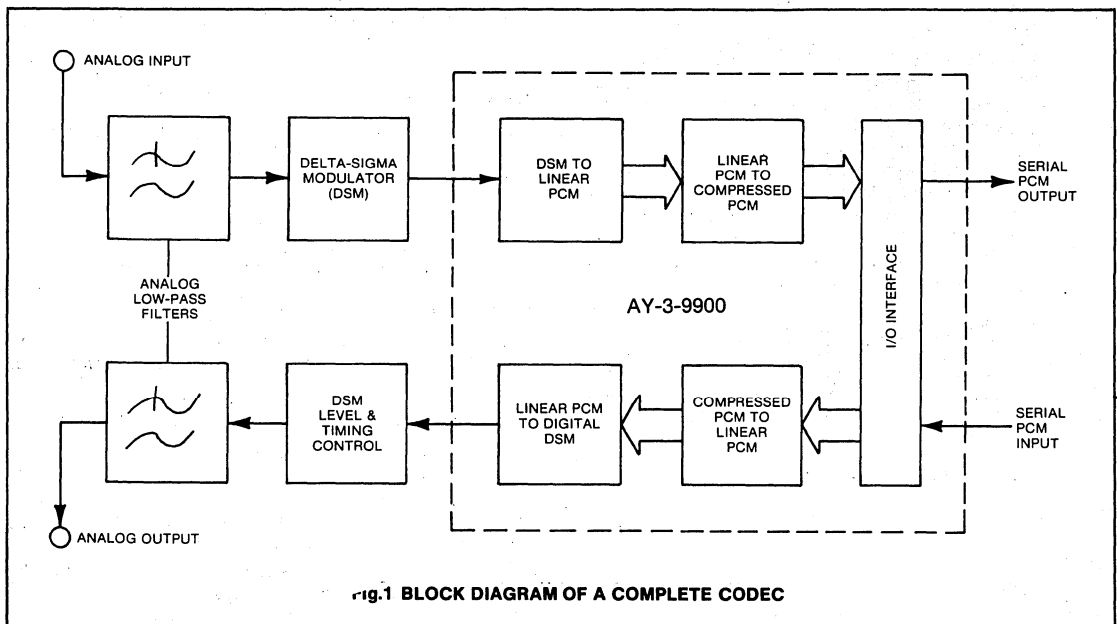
ANALOG INPUT

DELTA-SIGMA MODULATOR (DSM)

DSM TO LINEAR PCM

LINEAR PCM TO COMPRESSED PCM

SERIAL PCM OUTPUT

ANALOG LOW-PASS FILTERS

AY-3-9900

I/O INTERFACE

DSM LEVEL & TIMING CONTROL

LINEAR PCM TO DIGITAL DSM

COMPRESSED PCM TO LINEAR PCM

SERIAL PCM INPUT

ANALOG OUTPUT

Fig.1 BLOCK DIAGRAM OF A COMPLETE CODEC